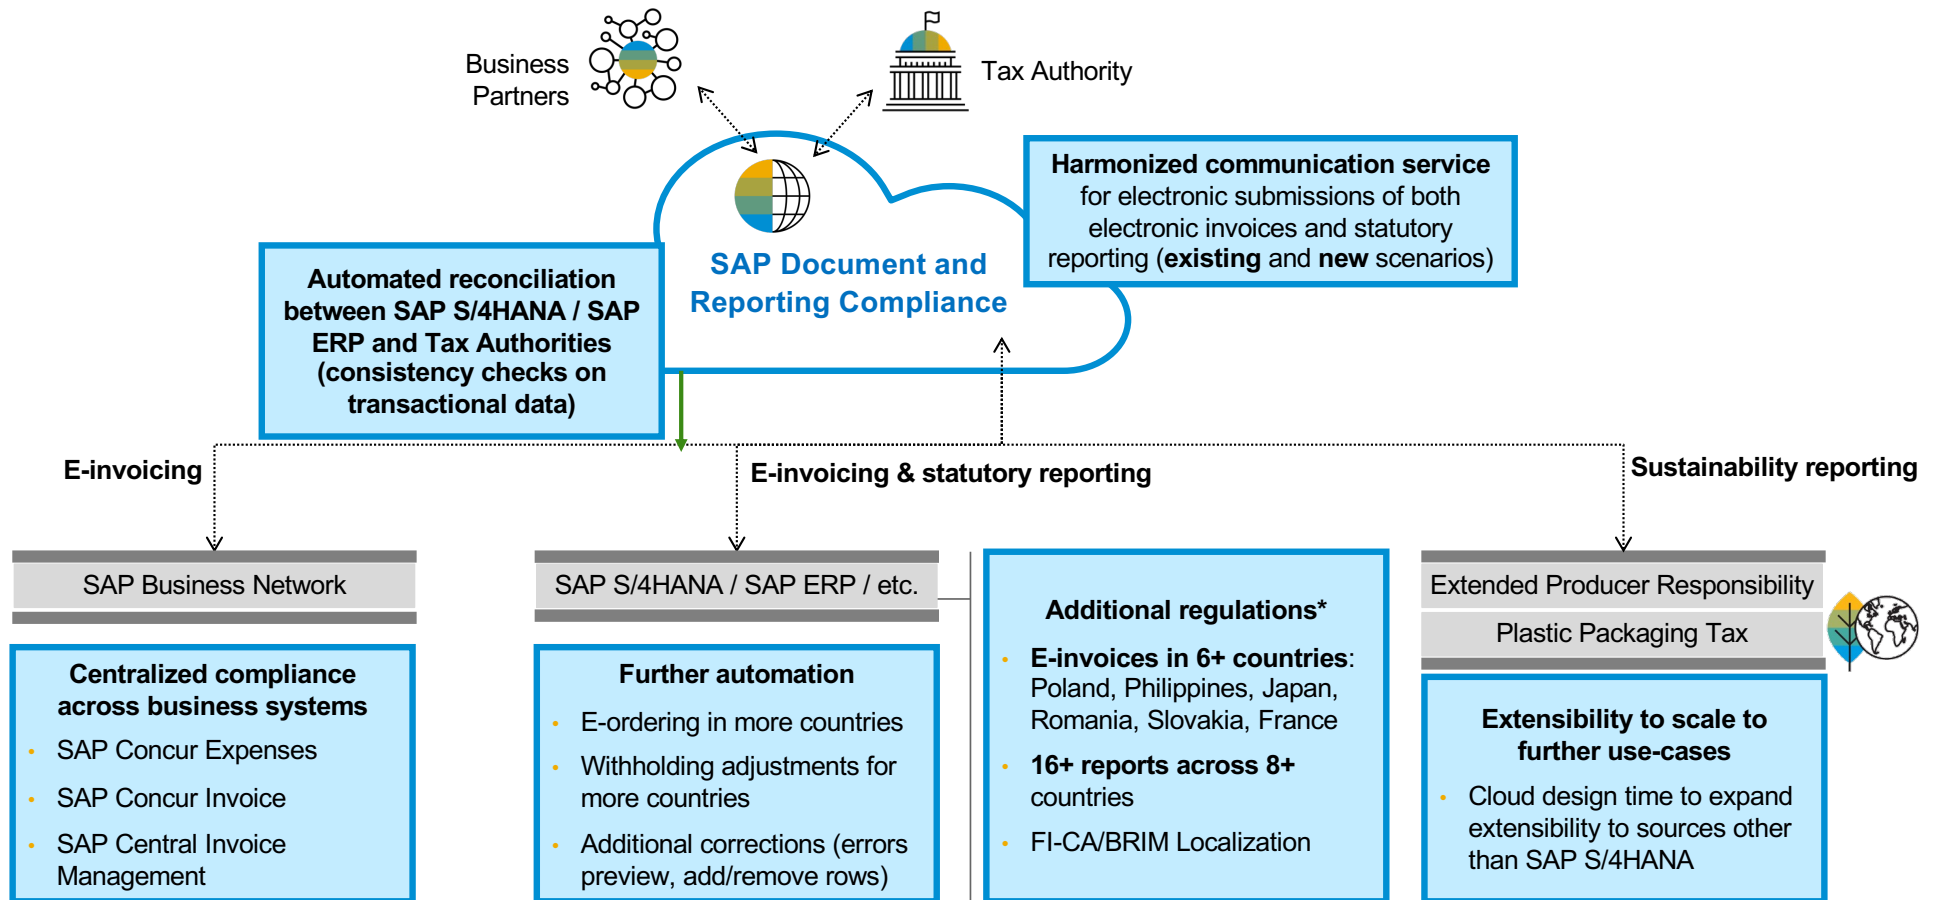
Business Partners

Tax Authority

SAP Document and Reporting Compliance

Harmonized communication service for electronic submissions of both electronic invoices and statutory reporting (existing and new scenarios)

Automated reconciliation between SAP S/4HANA / SAP ERP and Tax Authorities (consistency checks on transactional data)

E-invoicing

E-invoicing & statutory reporting

Sustainability reporting

SAP Business Network

Centralized compliance across business systems
- SAP Concur Expenses
- SAP Concur Invoice
- SAP Central Invoice Management

SAP S/4HANA / SAP ERP / etc.

Further automation
- E-ordering in more countries
- Withholding adjustments for more countries
- Additional corrections (errors preview, add/remove rows)

Additional regulations*
- E-invoices in 6+ countries: Poland, Philippines, Japan, Romania, Slovakia, France
- 16+ reports across 8+ countries
- FI-CA/BRIM Localization

Extended Producer Responsibility

Plastic Packaging Tax

Extensibility to scale to further use-cases
- Cloud design time to expand extensibility to sources other than SAP S/4HANA